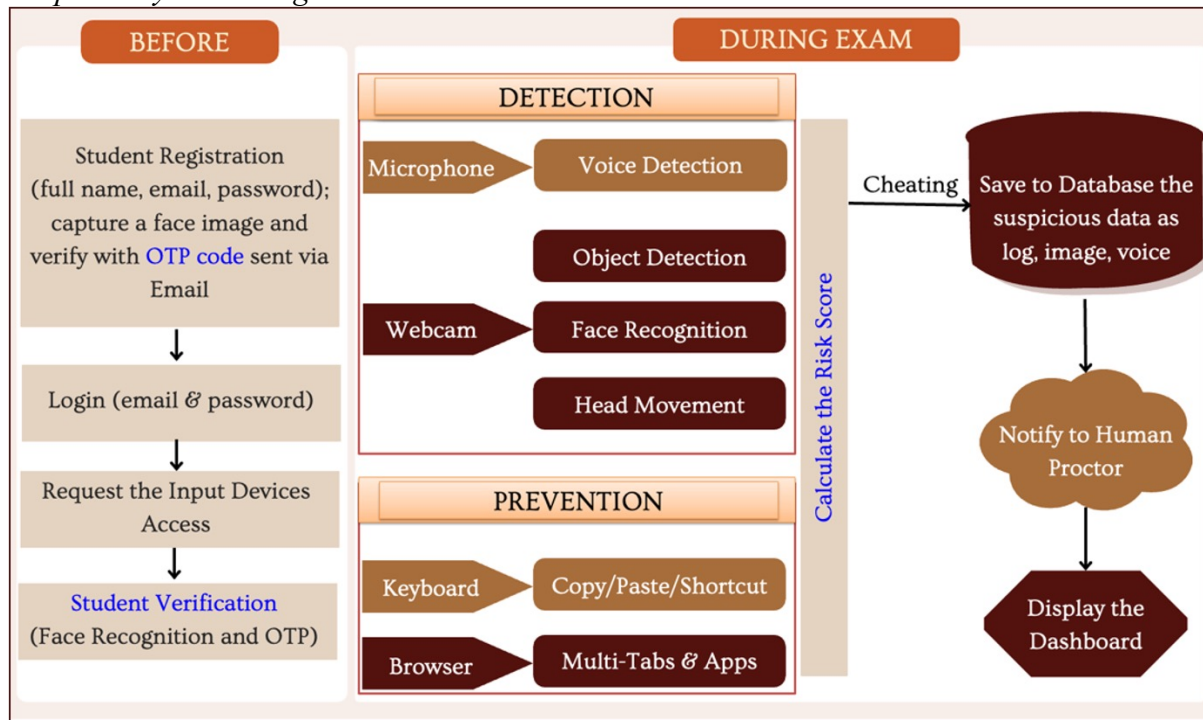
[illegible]

BEFORE

Student Registration (full name, email, password); capture a face image and verify with OTP code sent via Email

Login (email & password)

Request the Input Devices Access

Student Verification (Face Recognition and OTP)

DURING EXAM

DETECTION

Microphone

Voice Detection

Object Detection

Webcam

Face Recognition

Head Movement

PREVENTION

Keyboard

Copy/Paste/Shortcut

Browser

Multi-Tabs & Apps

Calculate the Risk Score

Cheating

Save to Database the suspicious data as log, image, voice

Notify to Human Proctor

Display the Dashboard